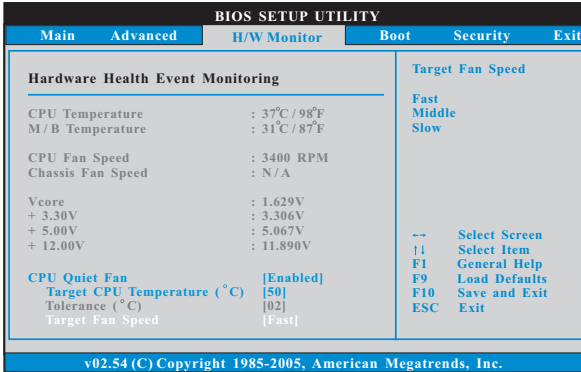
BIOS SETUP UTILITY

Main Advanced H/W Monitor Boot Security Exit

Hardware Health Event Monitoring

CPU Temperature : 37°C / 98°F
M / B Temperature : 31°C / 87°F

CPU Fan Speed : 3400 RPM
Chassis Fan Speed : N / A

Vcore : 1.629V
+ 3.30V : 3.306V
+ 5.00V : 5.067V
+ 12.00V : 11.890V

CPU Quiet Fan [Enabled]
Target CPU Temperature (°C) [50]
Tolerance (°C) [02]
Target Fan Speed [Fast]

Target Fan Speed

Fast
Middle
Slow

←→ Select Screen
↑↓ Select Item
F1 General Help
F9 Load Defaults
F10 Save and Exit
ESC Exit

v02.54 (C) Copyright 1985-2005, American Megatrends, Inc.